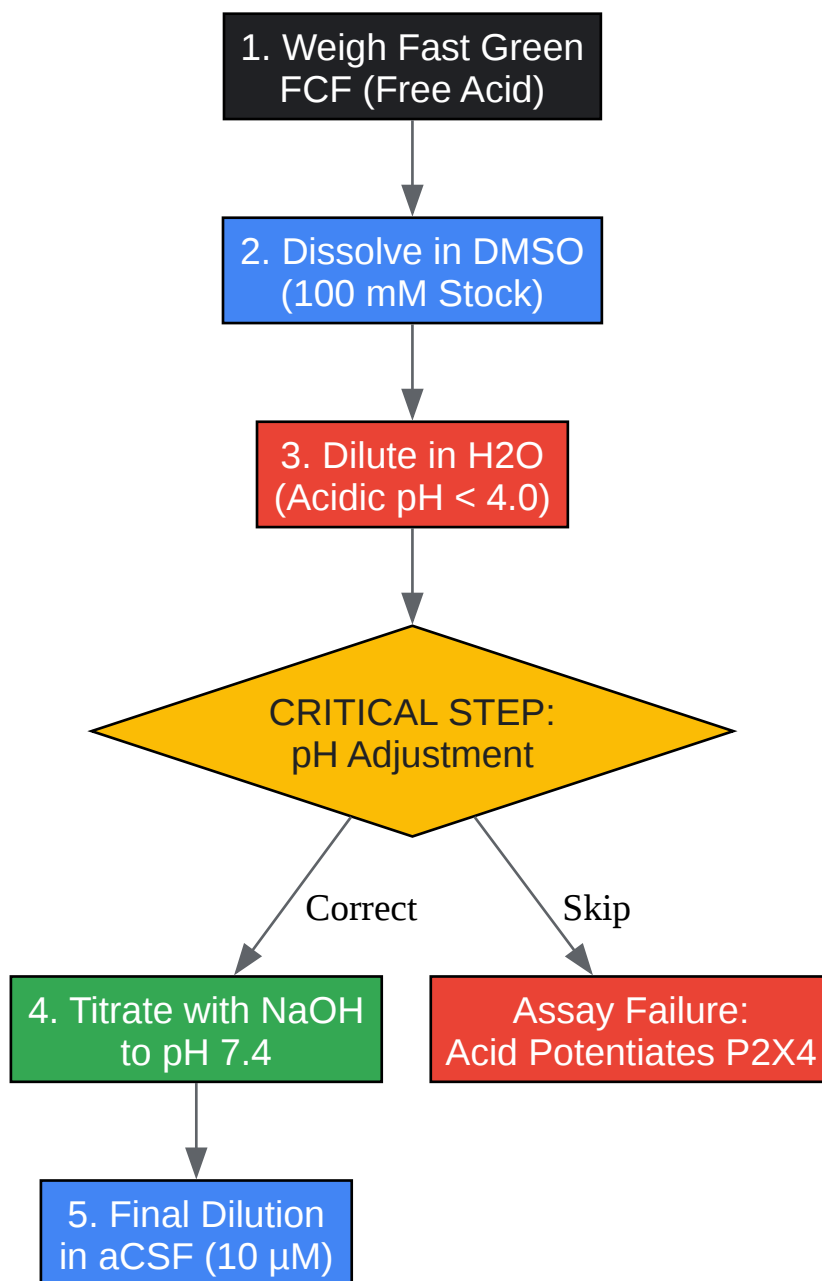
1. Weigh Fast Green FCF (Free Acid)

2. Dissolve in DMSO (100 mM Stock)

3. Dilute in H2O (Acidic pH < 4.0)

CRITICAL STEP: pH Adjustment

Correct

Skip

4. Titrate with NaOH to pH 7.4

Assay Failure: Acid Potentiates P2X4

5. Final Dilution in aCSF (10 µM)